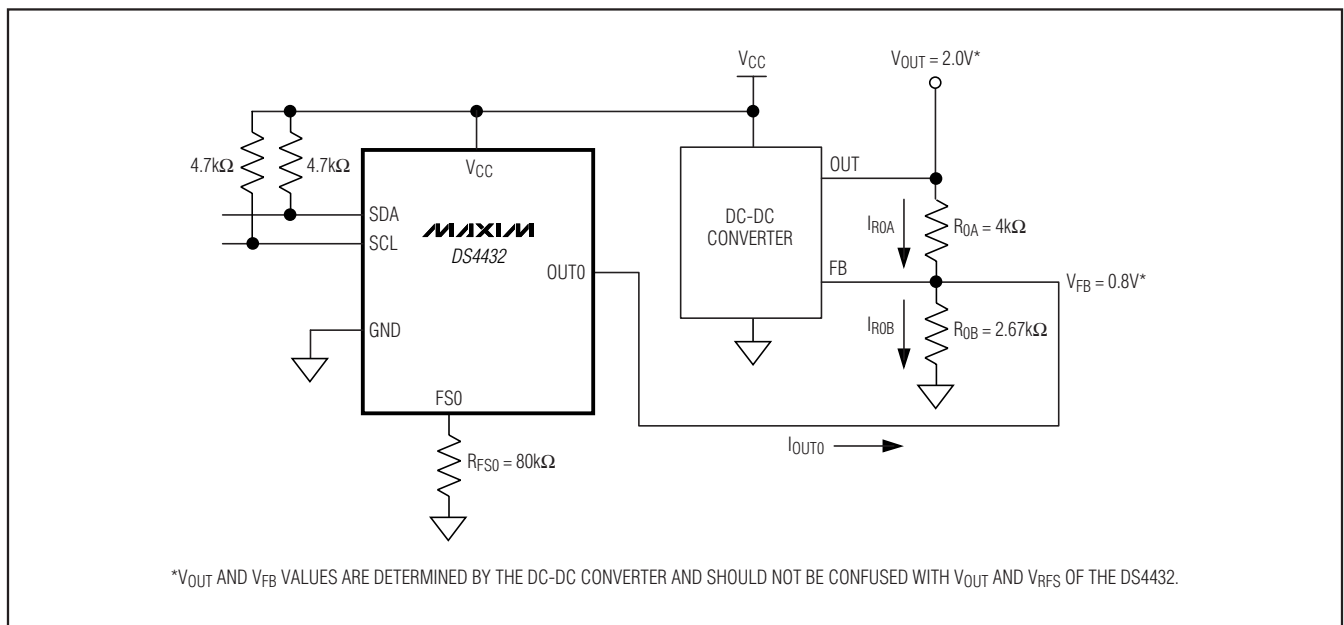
$V_{CC}$

$V_{OUT} = 2.0V$*

4.7k$\Omega$

4.7k$\Omega$

$V_{CC}$

SDA

SCL

MAXIM

DS4432

OUT0

GND

FS0

$R_{FS0} = 80k\Omega$

DC-DC CONVERTER

OUT

FB

$I_{R0A}$

$R_{0A} = 4k\Omega$

$V_{FB} = 0.8V$*

$I_{R0B}$

$R_{0B} = 2.67k\Omega$

$I_{OUT0}$

*$V_{OUT}$ AND $V_{FB}$ VALUES ARE DETERMINED BY THE DC-DC CONVERTER AND SHOULD NOT BE CONFUSED WITH $V_{OUT}$ AND $V_{RFS}$ OF THE DS4432.